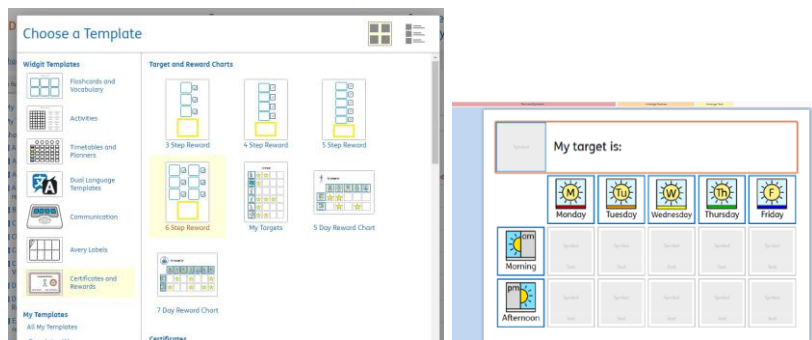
Choose a Template

Widgit Templates

Flashcards and Vocabulary

Activities

Timetables and Planners

Dual Language Templates

Communication

Avery Labels

Certificates and Rewards

My Templates

All My Templates

Target and Reward Charts

3 Step Reward

4 Step Reward

5 Step Reward

6 Step Reward

My Targets

5 Day Reward Chart

7 Day Reward Chart

Certificates

My target is:

M
Monday

Tu
Tuesday

W
Wednesday

Th
Thursday

F
Friday

am
Morning

pm
Afternoon